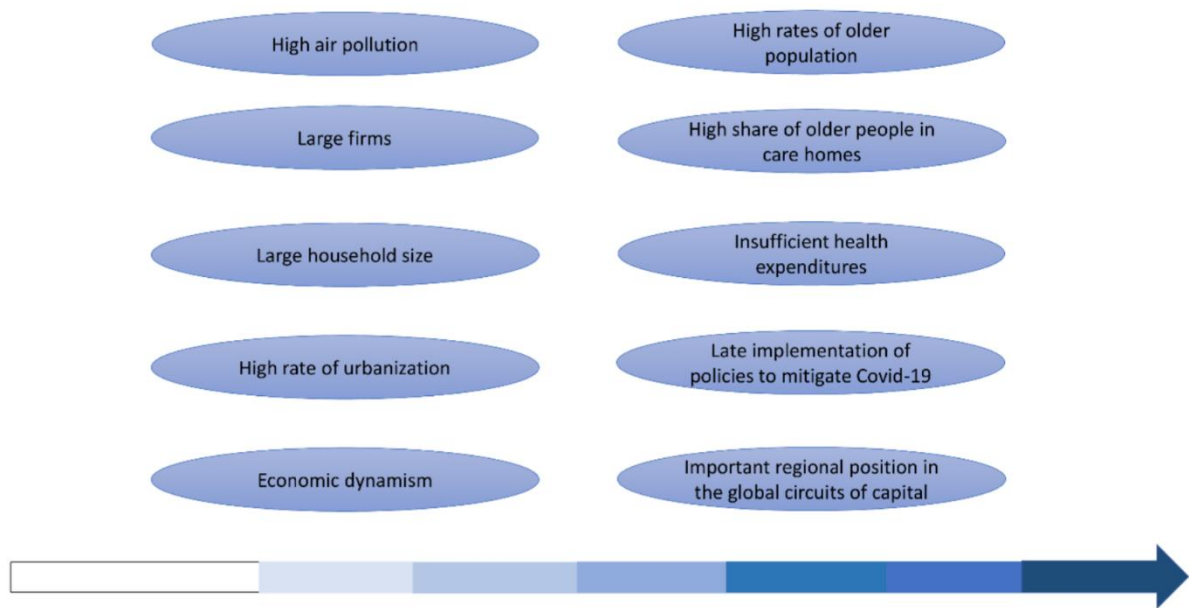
High air pollution

High rates of older population

Large firms

High share of older people in care homes

Large household size

Insufficient health expenditures

High rate of urbanization

Late implementation of policies to mitigate Covid-19

Economic dynamism

Important regional position in the global circuits of capital